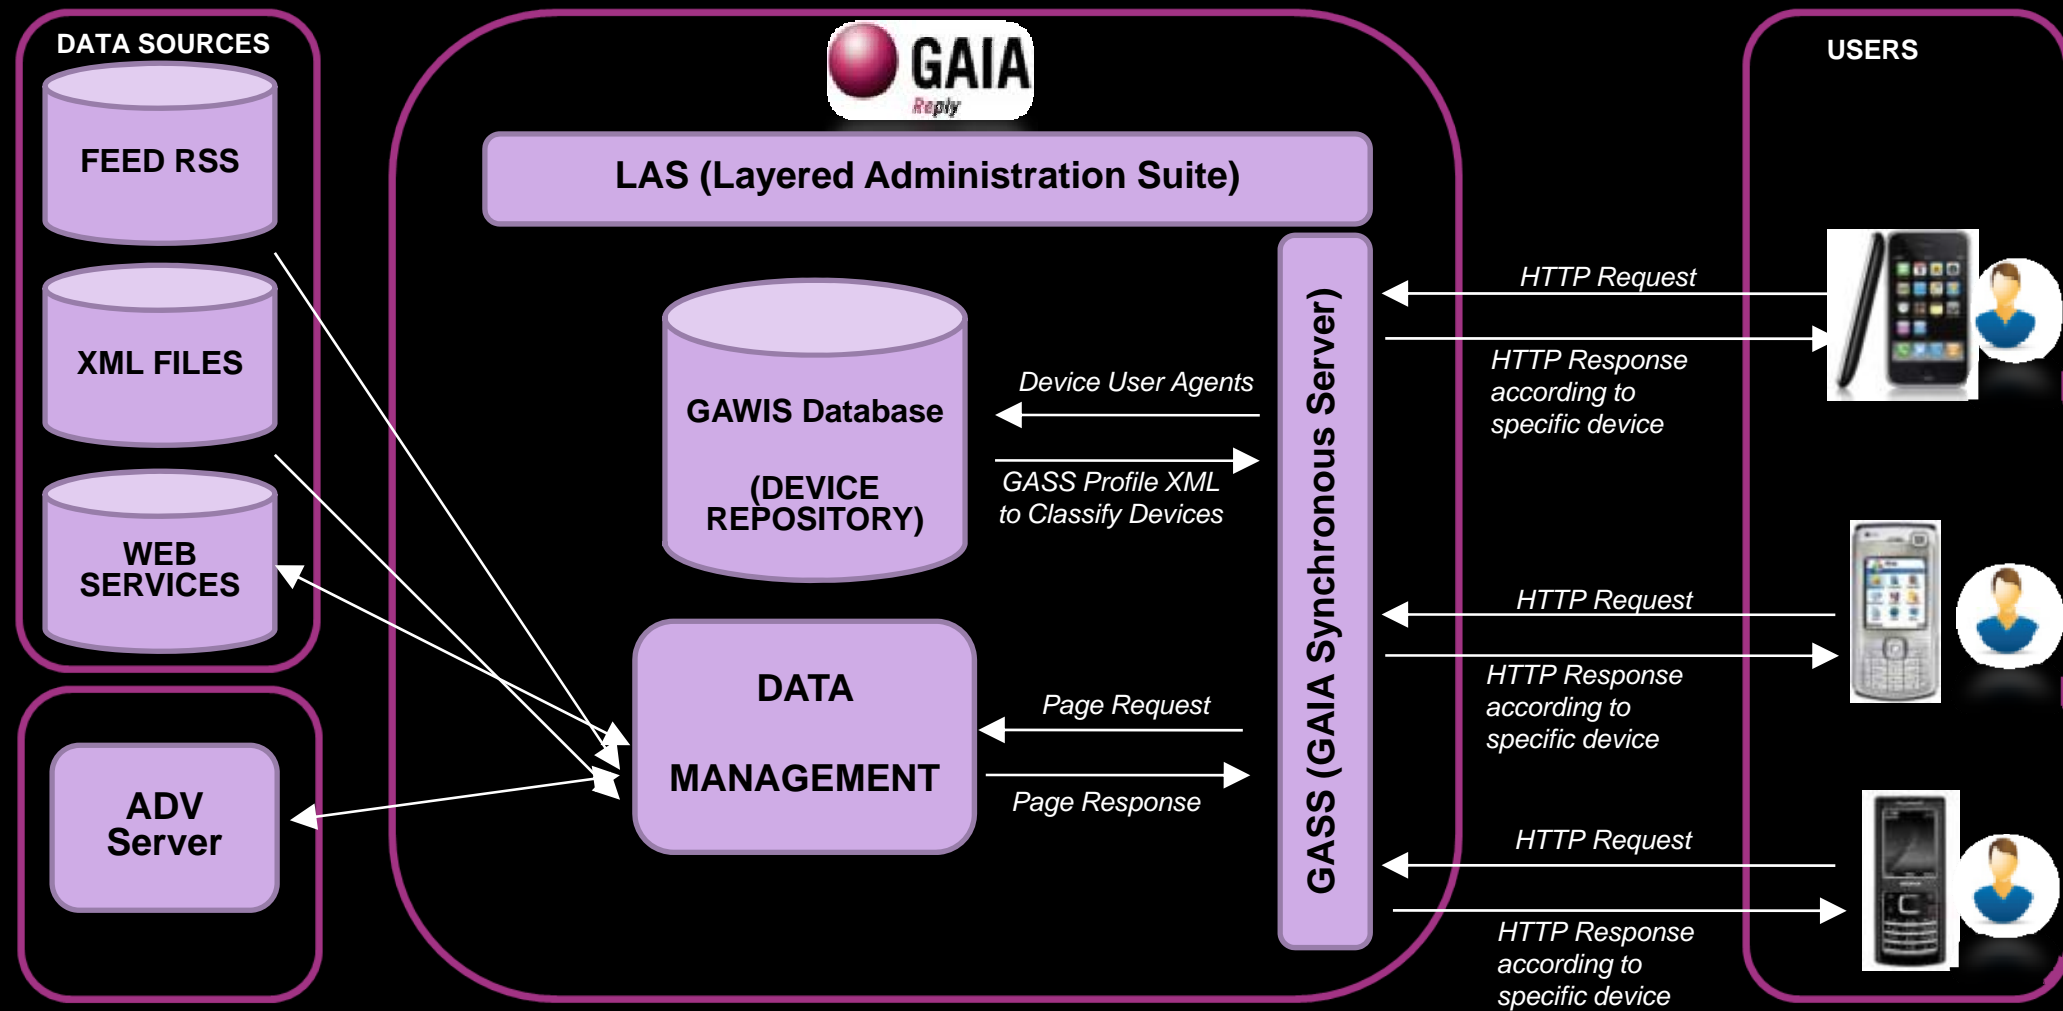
DATA SOURCES

FEED RSS

XML FILES

WEB SERVICES

ADV Server

GAIA
Reply

LAS (Layered Administration Suite)

GAWIS Database

(DEVICE REPOSITORY)

Device User Agents

GASS Profile XML to Classify Devices

DATA

MANAGEMENT

Page Request

Page Response

GASS (GAIA Synchronous Server)

USERS

HTTP Request

HTTP Response according to specific device

HTTP Request

HTTP Response according to specific device

HTTP Request

HTTP Response according to specific device